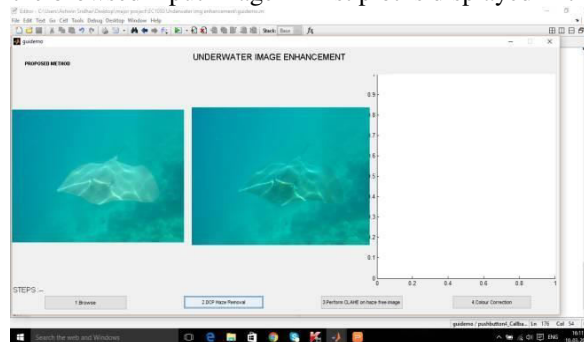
Editor - C:\Users\Admin\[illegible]\Desktop\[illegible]\Underwater img enhancement\guidemo.m
File Edit Text Go Cell Tools Debug Desktop Window Help
Stack: Base
guidemo
PROPOSED METHOD
UNDERWATER IMAGE ENHANCEMENT
0.9
0.8
0.7
0.6
0.5
0.4
0.3
0.2
0.1
0
0 0.2 0.4 0.6 0.8 1
STEPS :--
1.Browse
2.DCP Haze Removal
3.Perform CLAHE on haze free image
4.Colour Correction
guidemo / pushbutton4_Callba... Ln 176 Col 54
Search the web and Windows
ENG